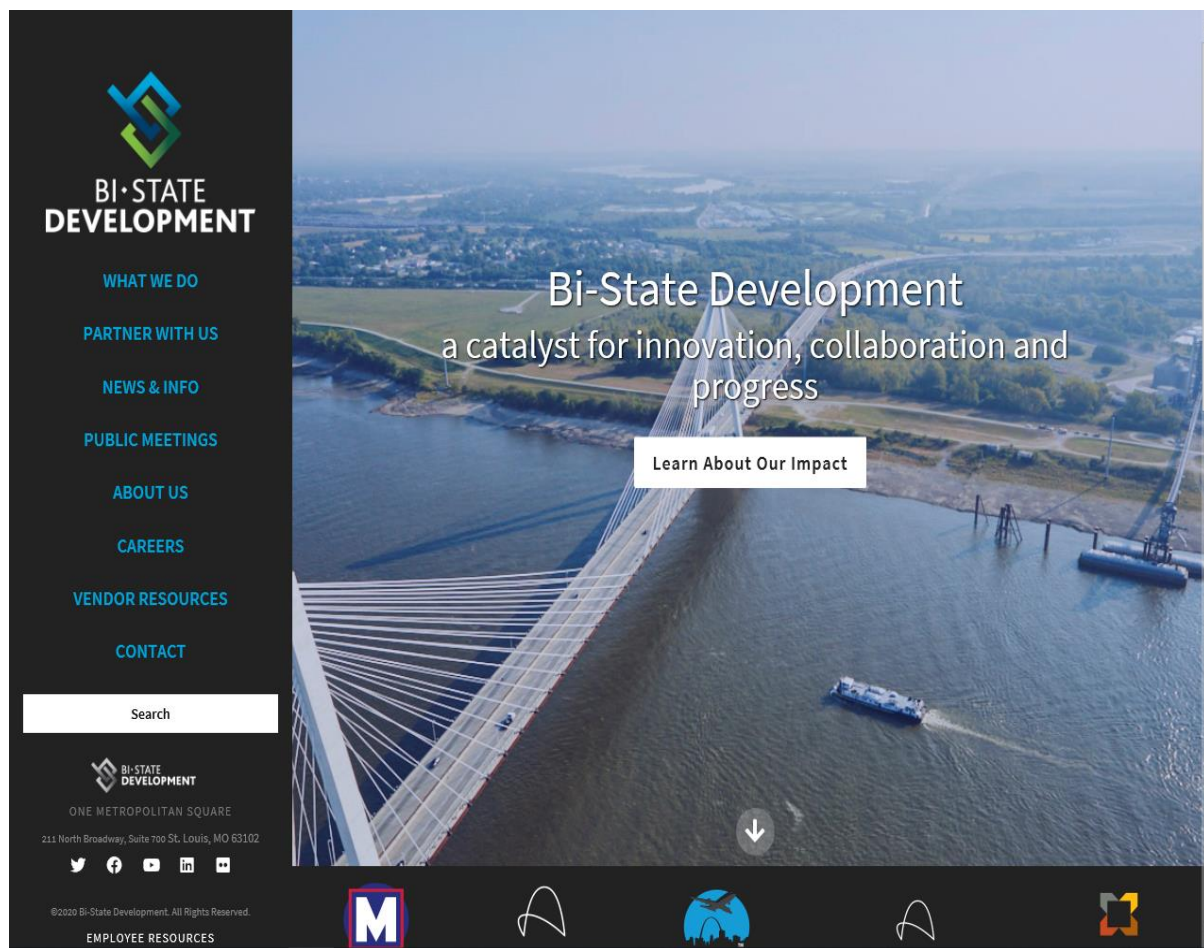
BI·STATE DEVELOPMENT

WHAT WE DO

PARTNER WITH US

NEWS & INFO

PUBLIC MEETINGS

ABOUT US

CAREERS

VENDOR RESOURCES

CONTACT

Search

BI-STATE DEVELOPMENT

ONE METROPOLITAN SQUARE

211 North Broadway, Suite 700 St. Louis, MO 63102

©2020 Bi-State Development. All Rights Reserved.

EMPLOYEE RESOURCES

Bi-State Development

a catalyst for innovation, collaboration and progress

Learn About Our Impact

M